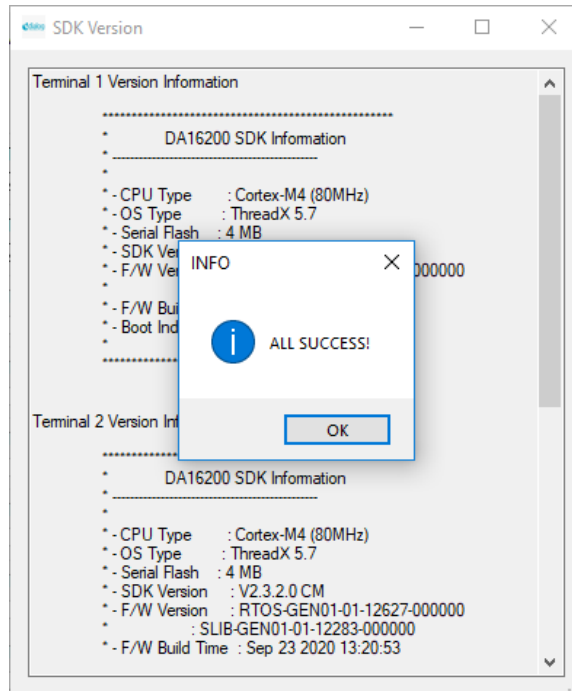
SDK Version

Terminal 1 Version Information

**************************************************
*            DA16200 SDK Information
* ---------------------------------------------
*
* - CPU Type        : Cortex-M4 (80MHz)
* - OS Type         : ThreadX 5.7
* - Serial Flash    : 4 MB
* - SDK Ver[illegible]
* - F/W Ver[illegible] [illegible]000000
*
* - F/W Bui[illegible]
* - Boot Ind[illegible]
*
**********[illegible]

Terminal 2 Version Inf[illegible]

**********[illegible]
*            DA16200 SDK Information
* ---------------------------------------------
*
* - CPU Type        : Cortex-M4 (80MHz)
* - OS Type         : ThreadX 5.7
* - Serial Flash    : 4 MB
* - SDK Version     : V2.3.2.0 CM
* - F/W Version     : RTOS-GEN01-01-12627-000000
*                   : SLIB-GEN01-01-12283-000000
* - F/W Build Time  : Sep 23 2020 13:20:53

INFO

ALL SUCCESS!

OK